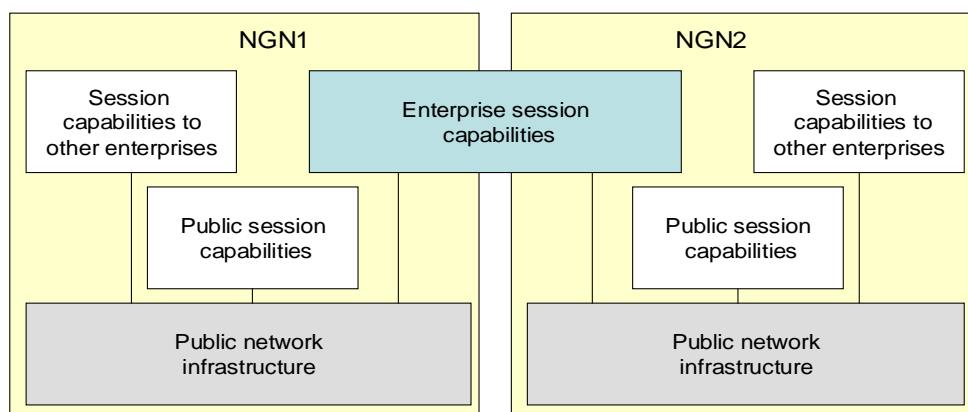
NGN1

NGN2

Session capabilities to other enterprises

Enterprise session capabilities

Session capabilities to other enterprises

Public session capabilities

Public session capabilities

Public network infrastructure

Public network infrastructure